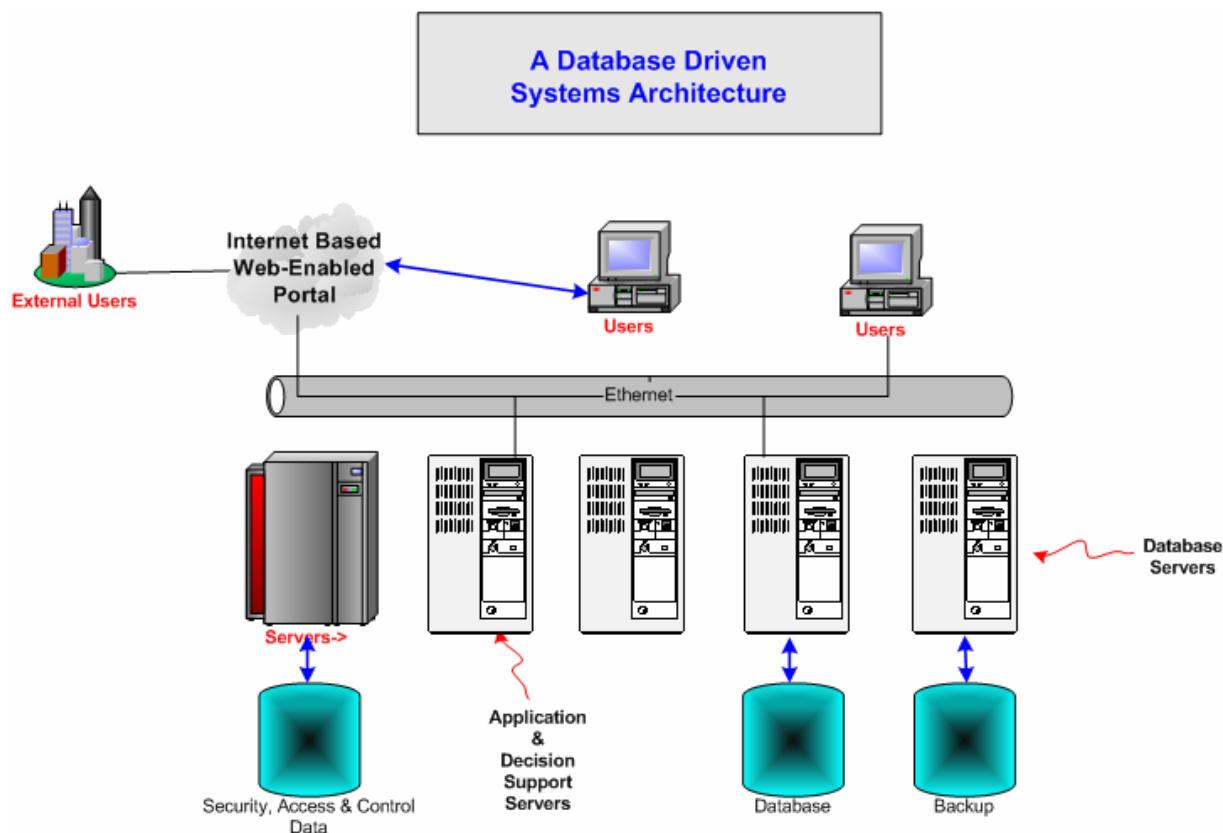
A Database Driven Systems Architecture

External Users

Internet Based Web-Enabled Portal

Users

Users

Ethernet

Servers->

Database Servers

Application & Decision Support Servers

Security, Access & Control Data

Database

Backup